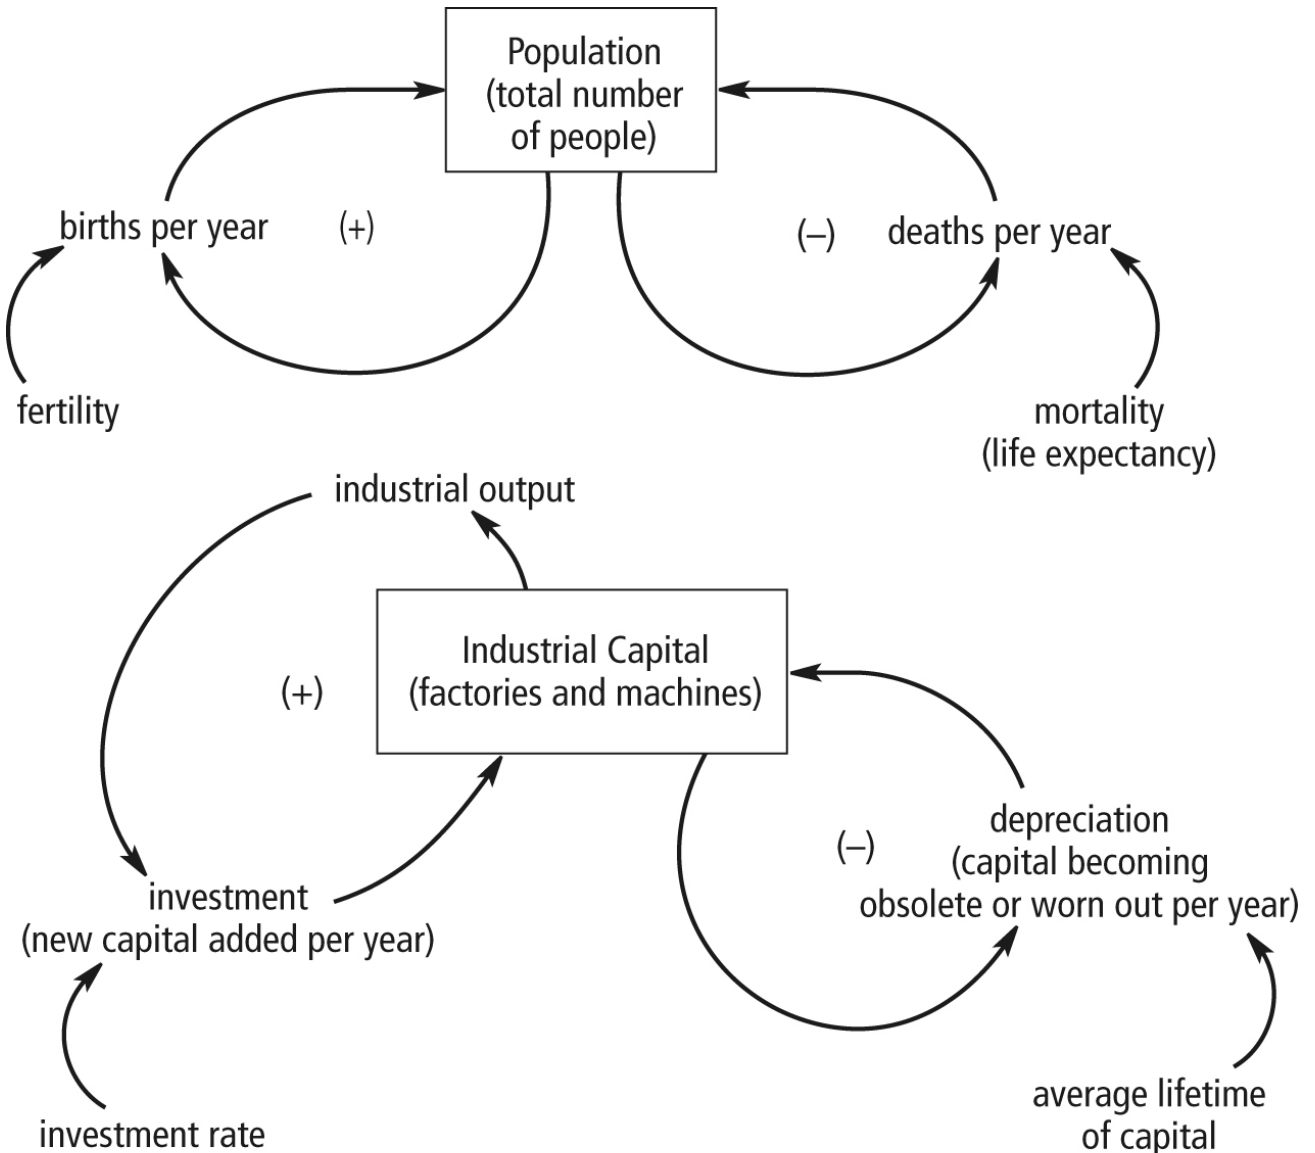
Population
(total number
of people)

births per year

(+)

(–)

deaths per year

fertility

mortality
(life expectancy)

industrial output

Industrial Capital
(factories and machines)

(+)

depreciation
(capital becoming
obsolete or worn out per year)

(–)

investment
(new capital added per year)

investment rate

average lifetime
of capital